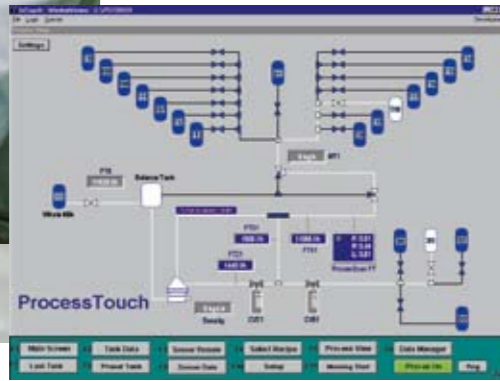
Settings

Balance Tank

Whole Milk

ProcessTouch

Density

Main Screen

Tank Data

Sensor Screen

Select Recipe

Pre-set View

Data Manager

Lock Tank

Preset Tank

Sensor Data

Setup

Working Start

Pre-set On

Prog